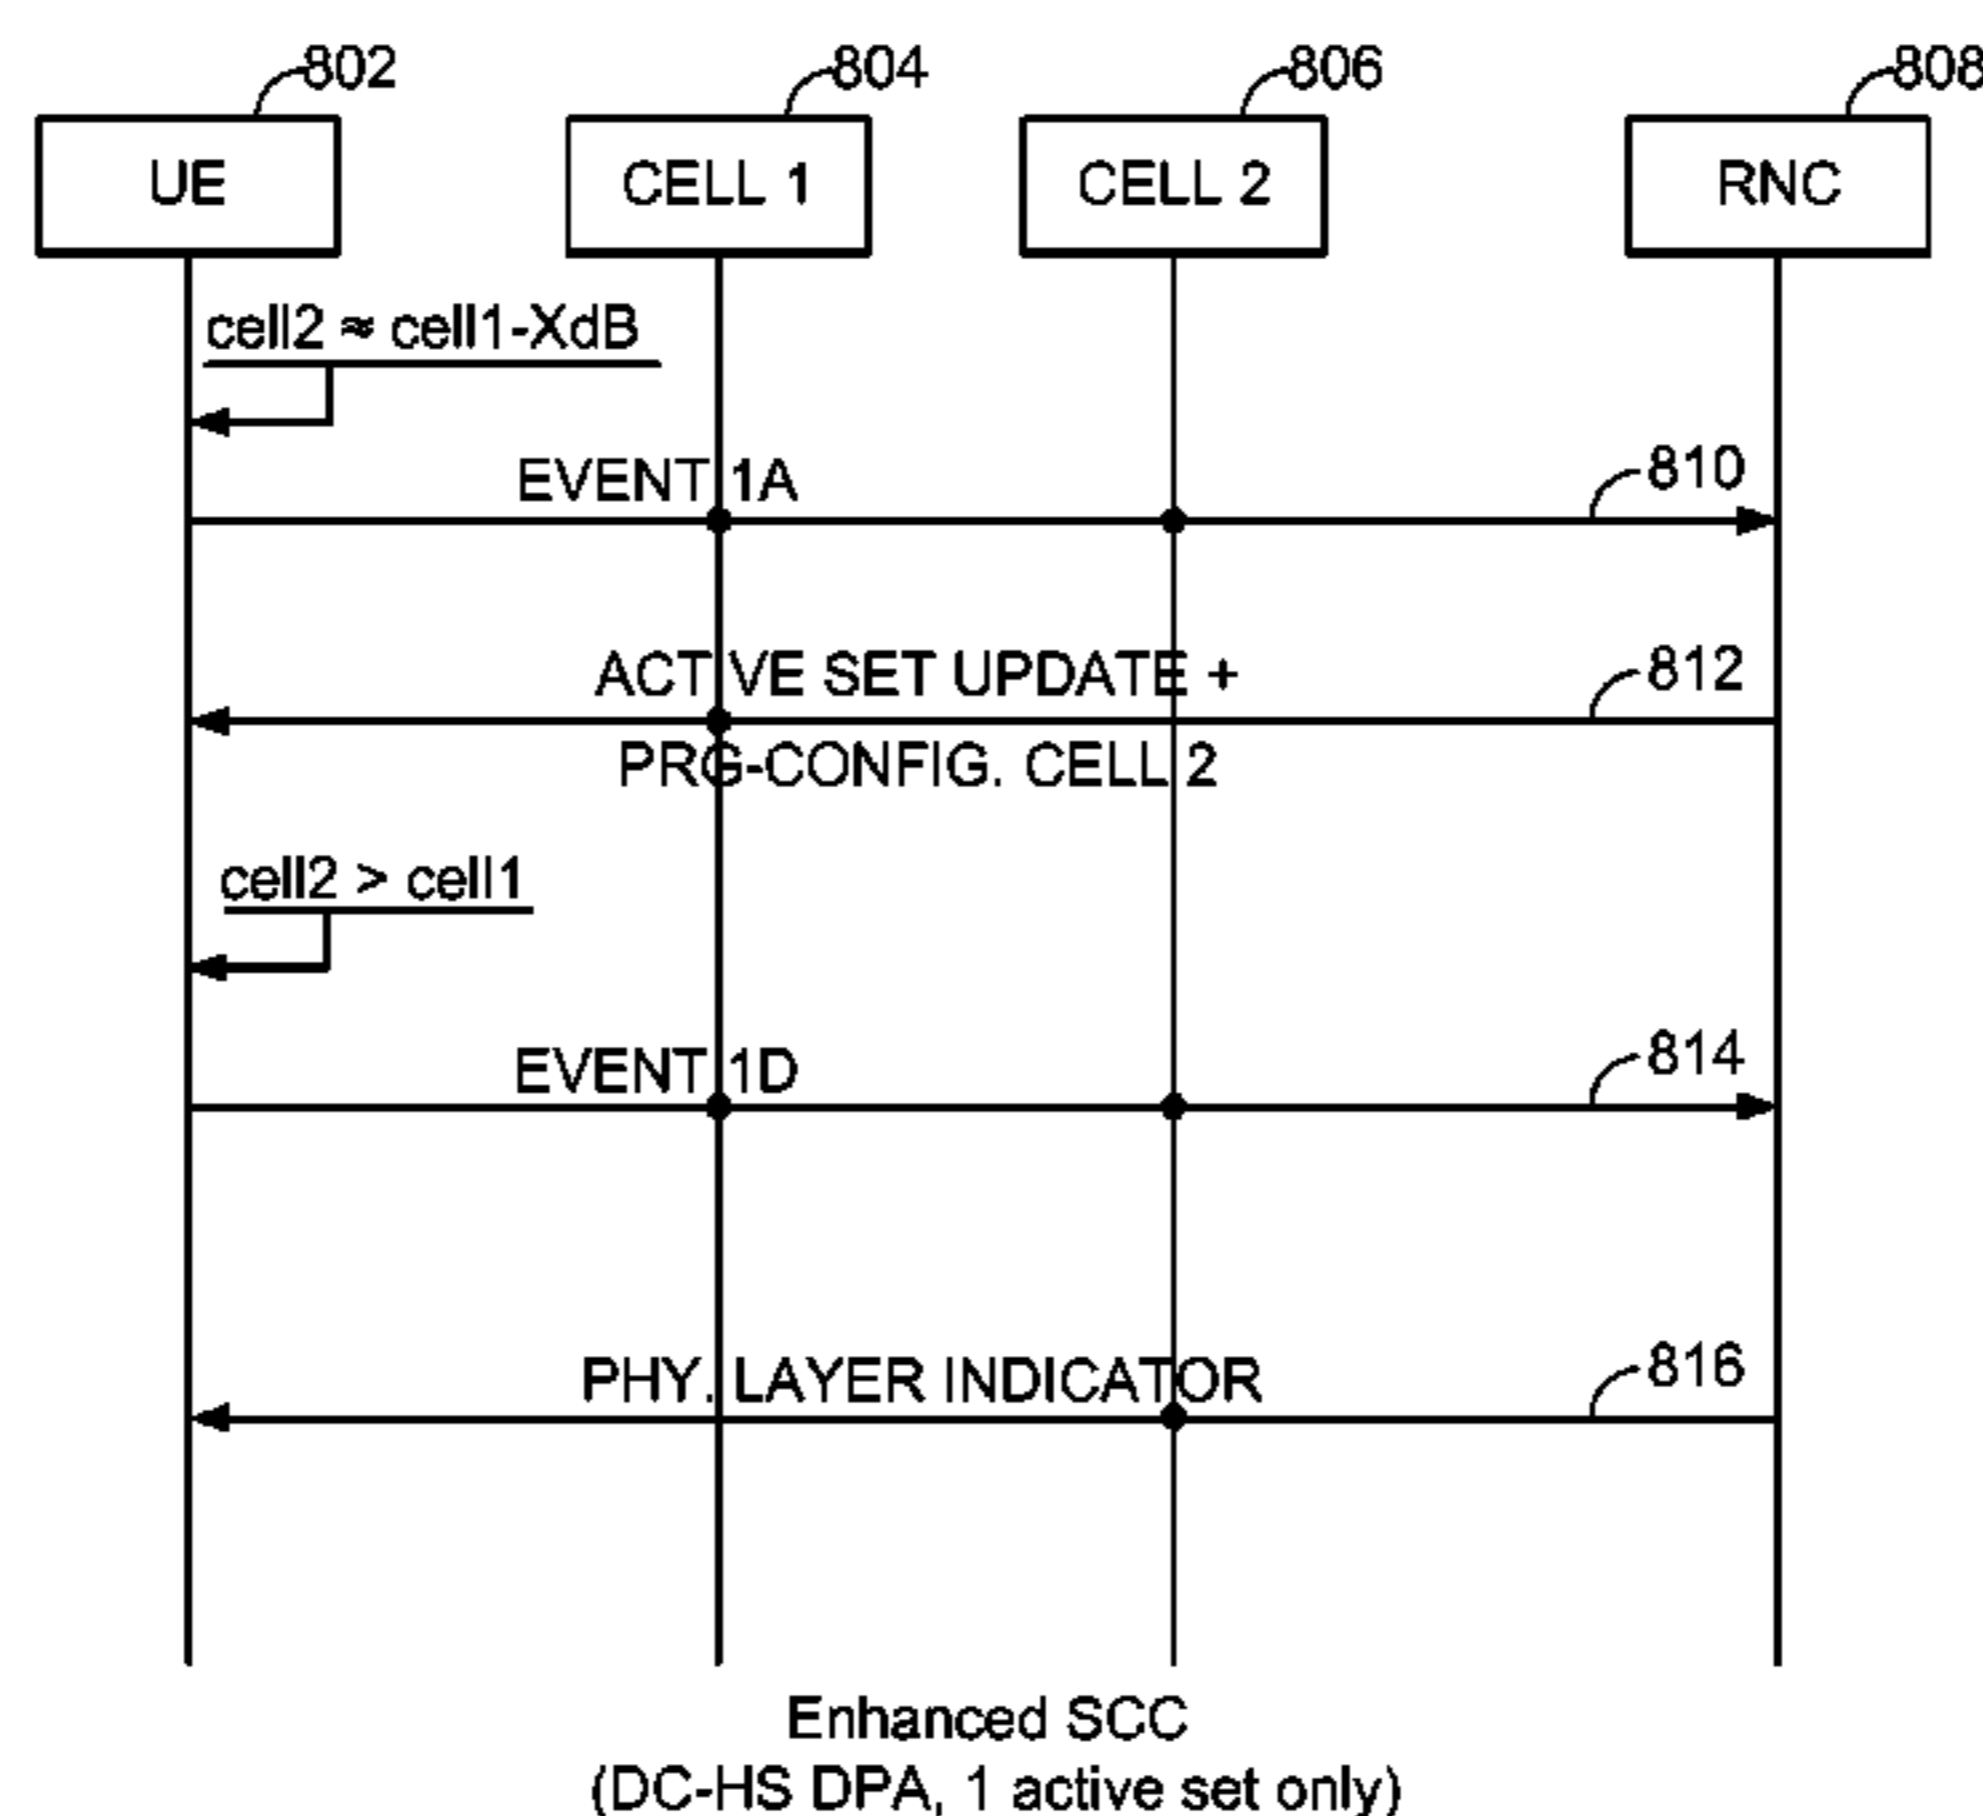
802
804
806
808
UE
CELL 1
CELL 2
RNC

cell2 ≈ cell1-XdB

EVENT 1A
810

ACTIVE SET UPDATE +
PRG-CONFIG. CELL 2
812

cell2 > cell1

EVENT 1D
814

PHY. LAYER INDICATOR
816

Enhanced SCC
(DC-HS DPA, 1 active set only)